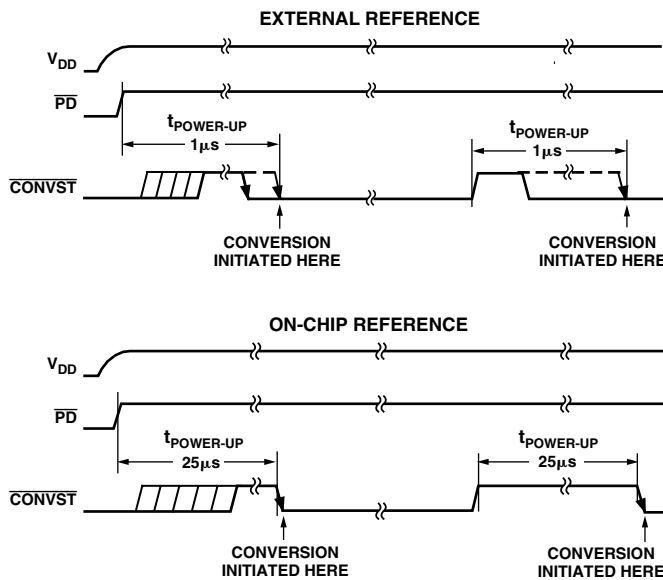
EXTERNAL REFERENCE

$V_{DD}$

$\overline{PD}$

$t_{POWER-UP}$
1μs

$t_{POWER-UP}$
1μs

$\overline{CONVST}$

CONVERSION INITIATED HERE

CONVERSION INITIATED HERE

ON-CHIP REFERENCE

$V_{DD}$

$\overline{PD}$

$t_{POWER-UP}$
25μs

$t_{POWER-UP}$
25μs

$\overline{CONVST}$

CONVERSION INITIATED HERE

CONVERSION INITIATED HERE